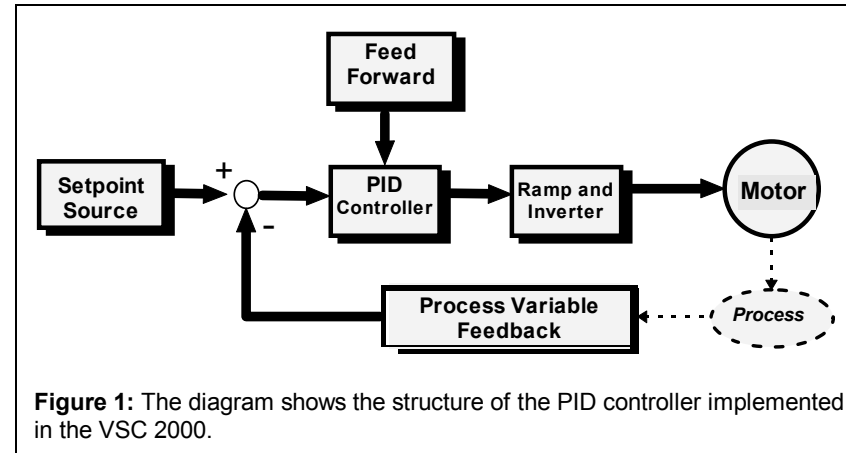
Feed Forward

Setpoint Source

+

-

PID Controller

Ramp and Inverter

Motor

Process Variable Feedback

Process

**Figure 1:** The diagram shows the structure of the PID controller implemented in the VSC 2000.